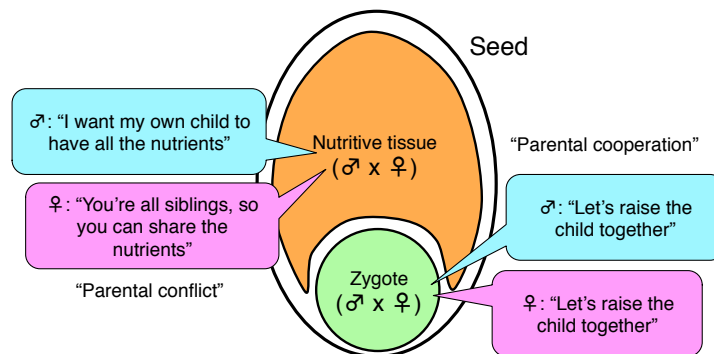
Seed

♂: "I want my own child to have all the nutrients"

Nutritive tissue (♂ x ♀)

"Parental cooperation"

♀: "You're all siblings, so you can share the nutrients"

♂: "Let's raise the child together"

Zygote (♂ x ♀)

"Parental conflict"

♀: "Let's raise the child together"